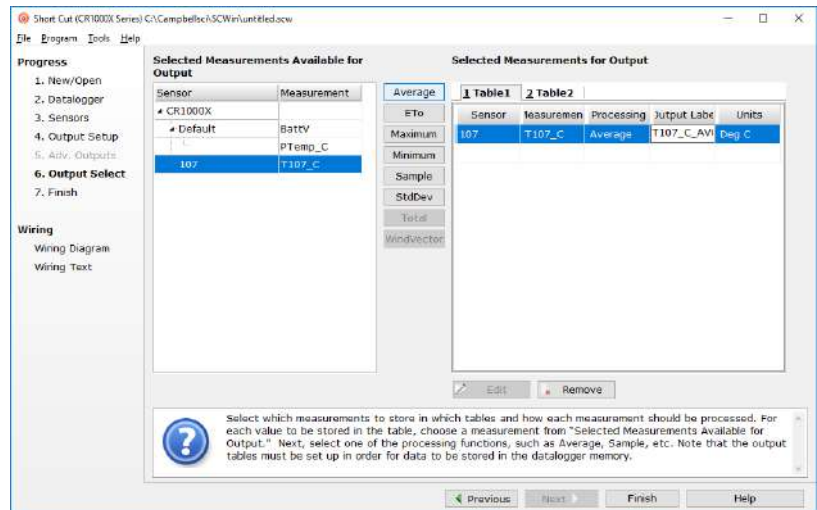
Short Cut (CR1000X Series) C:\Campbellsci\SCWin\untitled.scw

File Program Tools Help

Progress
1. New/Open
2. Datalogger
3. Sensors
4. Output Setup
5. Adv. Outputs
6. Output Select
7. Finish

Wiring
Wiring Diagram
Wiring Text

Selected Measurements Available for Output

| Sensor | Measurement |
|---|---|
| CR1000X | |
| Default | BattV |
| | PTemp_C |
| 107 | T107_C |

Average
ETo
Maximum
Minimum
Sample
StdDev
Total
WindVector

Selected Measurements for Output

1 Table1 2 Table2

| Sensor | Measuremen | Processing | Output Labe | Units |
|---|---|---|---|---|
| 107 | T107_C | Average | T107_C_AV | Deg C |

Edit Remove

Select which measurements to store in which tables and how each measurement should be processed. For each value to be stored in the table, choose a measurement from "Selected Measurements Available for Output." Next, select one of the processing functions, such as Average, Sample, etc. Note that the output tables must be set up in order for data to be stored in the datalogger memory.

Previous Next Finish Help